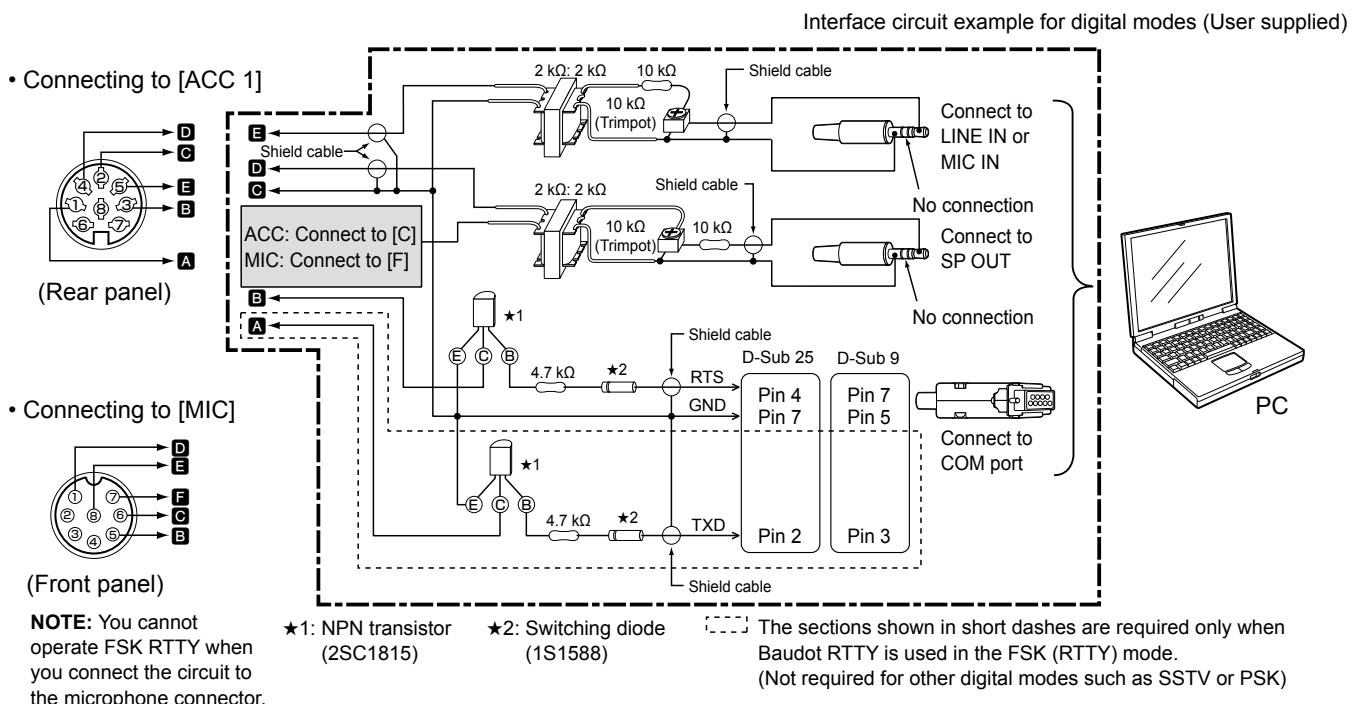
Interface circuit example for digital modes (User supplied)

• Connecting to [ACC 1]

D
C
E
B
A

④ ② ⑤ ① ⑧ ③ ⑥ ⑦

(Rear panel)

• Connecting to [MIC]

D
E
F
C
B

① ⑧ ⑦ ② ⑥ ③ ④ ⑤

(Front panel)

**NOTE:** You cannot operate FSK RTTY when you connect the circuit to the microphone connector.

E
D
C
Shield cable

ACC: Connect to [C]
MIC: Connect to [F]

B
A

2 kΩ: 2 kΩ
10 kΩ
10 kΩ (Trimpot)
Shield cable
Connect to LINE IN or MIC IN
No connection

2 kΩ: 2 kΩ
Shield cable
10 kΩ (Trimpot)
10 kΩ
Connect to SP OUT
No connection

★1
Ⓔ Ⓒ Ⓑ
4.7 kΩ
★2
Shield cable
RTS
GND
D-Sub 25
D-Sub 9
Pin 4
Pin 7
Pin 7
Pin 5
Connect to COM port

★1
Ⓔ Ⓒ Ⓑ
4.7 kΩ
★2
TXD
Pin 2
Pin 3
Shield cable

PC

★1: NPN transistor (2SC1815)
★2: Switching diode (1S1588)

The sections shown in short dashes are required only when Baudot RTTY is used in the FSK (RTTY) mode. (Not required for other digital modes such as SSTV or PSK)